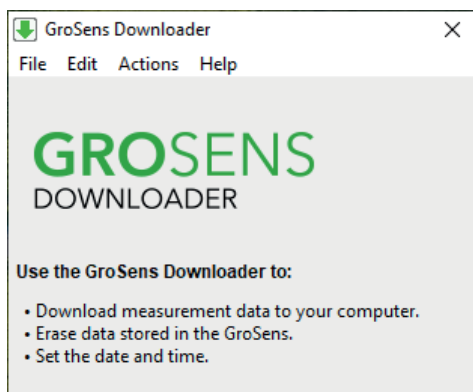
GroSens Downloader

File Edit Actions Help

GROSENS
DOWNLOADER

Use the GroSens Downloader to:

• Download measurement data to your computer.
• Erase data stored in the GroSens.
• Set the date and time.